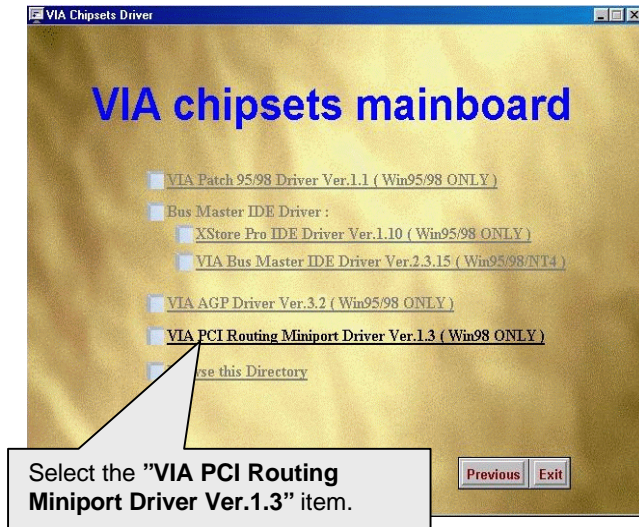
VIA Chipsets Driver

VIA chipsets mainboard

VIA Patch 95/98 Driver Ver.1.1 ( Win95/98 ONLY )

Bus Master IDE Driver :

XStore Pro IDE Driver Ver.1.10 ( Win95/98 ONLY )

VIA Bus Master IDE Driver Ver.2.3.15 ( Win95/98/NT4 )

VIA AGP Driver Ver.3.2 ( Win95/98 ONLY )

VIA PCI Routing Miniport Driver Ver.1.3 ( Win98 ONLY )

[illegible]se this Directory

Select the "VIA PCI Routing Miniport Driver Ver.1.3" item.

Previous Exit